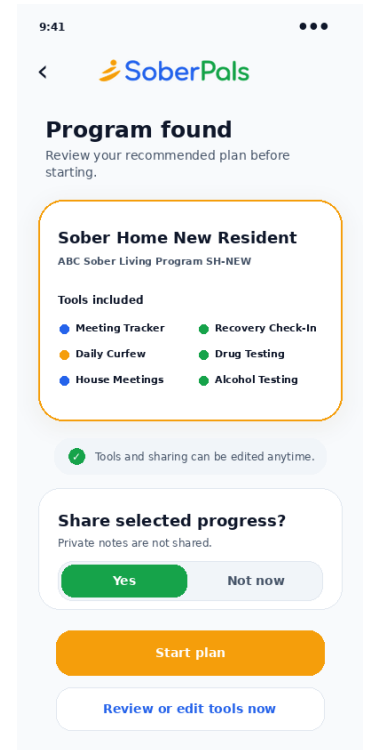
9:41

SoberPals

Program found

Review your recommended plan before starting.

Sober Home New Resident

ABC Sober Living Program SH-NEW

Tools included

Meeting Tracker

Recovery Check-In

Daily Curfew

Drug Testing

House Meetings

Alcohol Testing

Tools and sharing can be edited anytime.

Share selected progress?

Private notes are not shared.

Yes

Not now

Start plan

Review or edit tools now